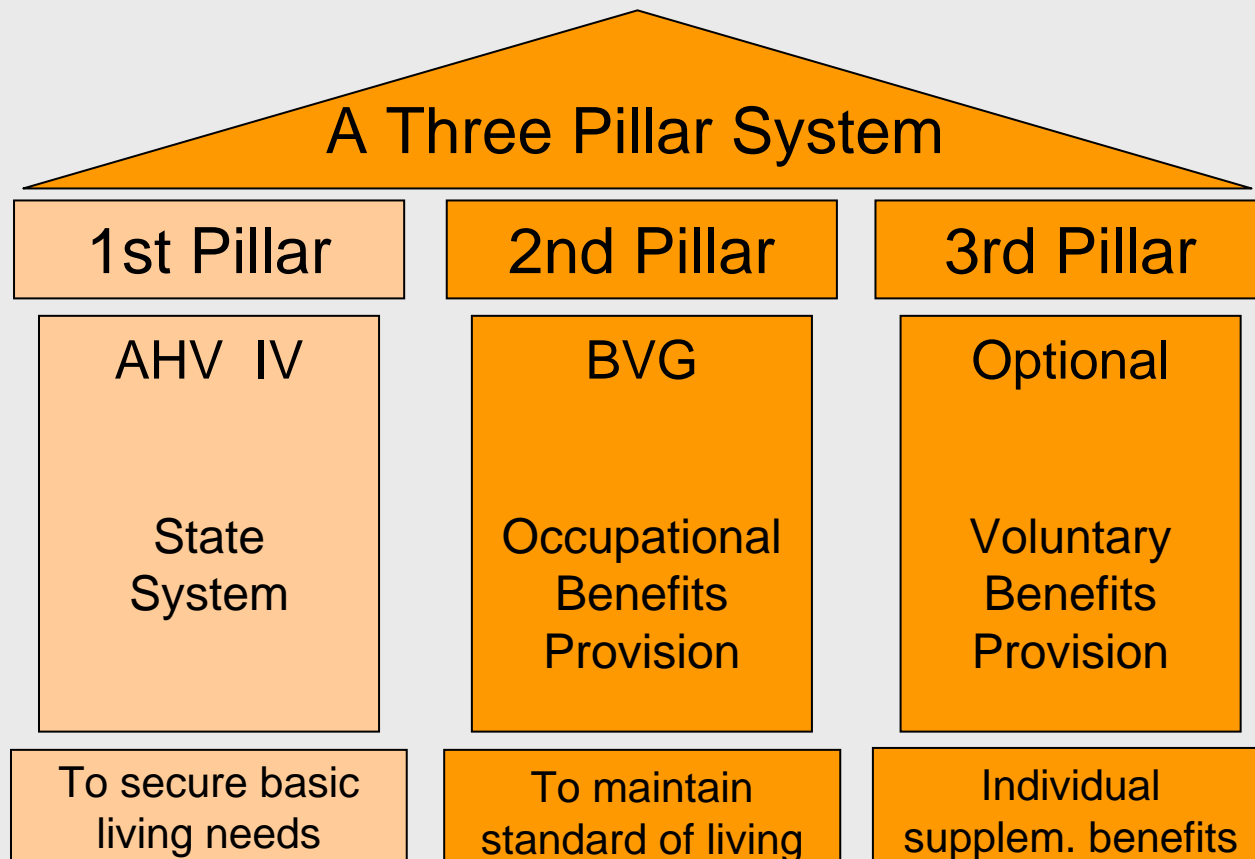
A Three Pillar System

1st Pillar

2nd Pillar

3rd Pillar

AHV IV

State System

BVG

Occupational Benefits Provision

Optional

Voluntary Benefits Provision

To secure basic living needs

To maintain standard of living

Individual supplem. benefits